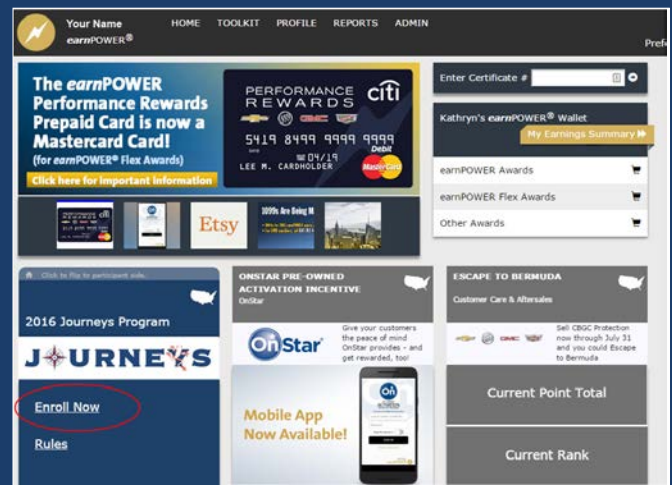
Your Name
earnPOWER®

HOME TOOLKIT PROFILE REPORTS ADMIN

Pref

The earnPOWER Performance Rewards Prepaid Card is now a Mastercard Card!
(for earnPOWER® Flex Awards)

Click here for important information

PERFORMANCE REWARDS
citi
5419 8499 9999 9999
04/19
LEE M. CARDHOLDER
Debit
MasterCard

Etsy

1099s Are Being M

Enter Certificate #

Kathryn's earnPOWER® Wallet

My Earnings Summary

earnPOWER Awards

earnPOWER Flex Awards

Other Awards

Click to flip to participant side.

2016 Journeys Program

JOURNEYS

Enroll Now

Rules

ONSTAR PRE-OWNED ACTIVATION INCENTIVE
OnStar

OnStar

Give your customers the peace of mind OnStar provides – and get rewarded, too!

Mobile App Now Available!

ESCAPE TO BERMUDA
Customer Care & Aftersales

Sell CBGC Protection now through July 31 and you could Escape to Bermuda

Current Point Total

Current Rank